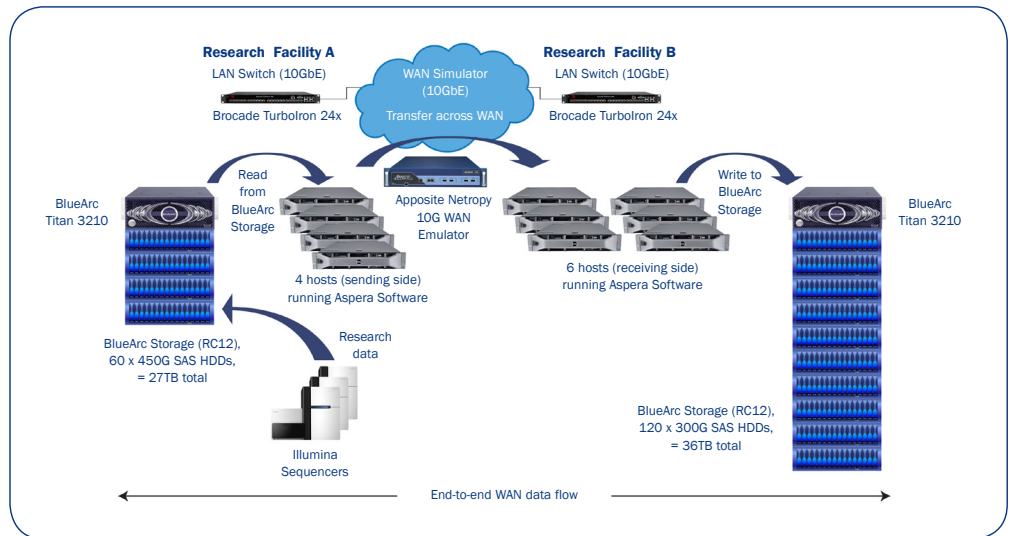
Research Facility A
LAN Switch (10GbE)
Brocade TurboIron 24x

WAN Simulator
(10GbE)
Transfer across WAN

Research Facility B
LAN Switch (10GbE)
Brocade TurboIron 24x

BlueArc
Titan 3210

Read
from
BlueArc
Storage

Apposite Netropy
10G WAN
Emulator

Write to
BlueArc
Storage

BlueArc
Titan 3210

4 hosts (sending side)
running Aspera Software

6 hosts (receiving side)
running Aspera Software

BlueArc Storage (RC12),
60 x 450G SAS HDDs,
= 27TB total

Research
data

Illumina
Sequencers

BlueArc Storage (RC12),
120 x 300G SAS HDDs,
= 36TB total

End-to-end WAN data flow